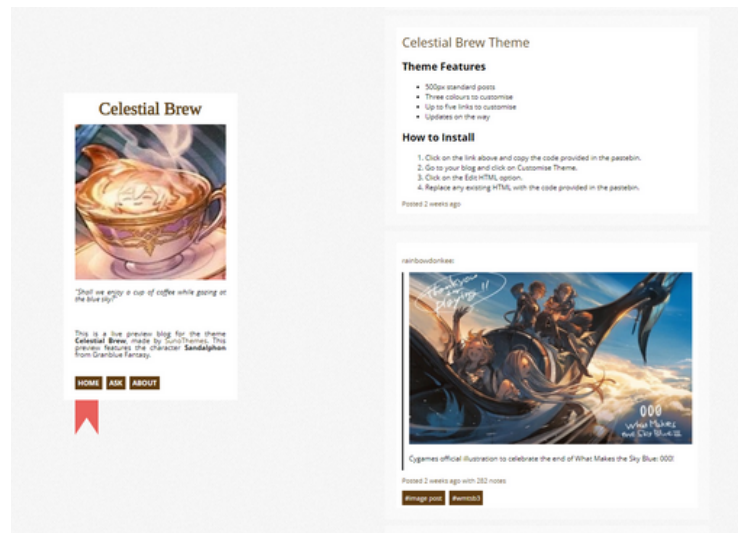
Celestial Brew

"Shall we enjoy a cup of coffee while gazing at the blue sky?"

This is a live preview blog for the theme Celestial Brew, made by SunoThemes. This preview features the character Sandalphon from Granblue Fantasy.

HOME ASK ABOUT

Celestial Brew Theme

Theme Features

- 500px standard posts
- Three colours to customise
- Up to five links to customise
- Updates on the way

How to Install

1. Click on the link above and copy the code provided in the pastebin.
2. Go to your blog and click on Customise Theme.
3. Click on the Edit HTML option.
4. Replace any existing HTML with the code provided in the pastebin.

Posted 2 weeks ago

rainbowdonkee:

Thank you for playing!!

000 What Makes the Sky Blue III

Cygames official illustration to celebrate the end of What Makes the Sky Blue: 000!

Posted 2 weeks ago with 282 notes

#image post #wmtsb3